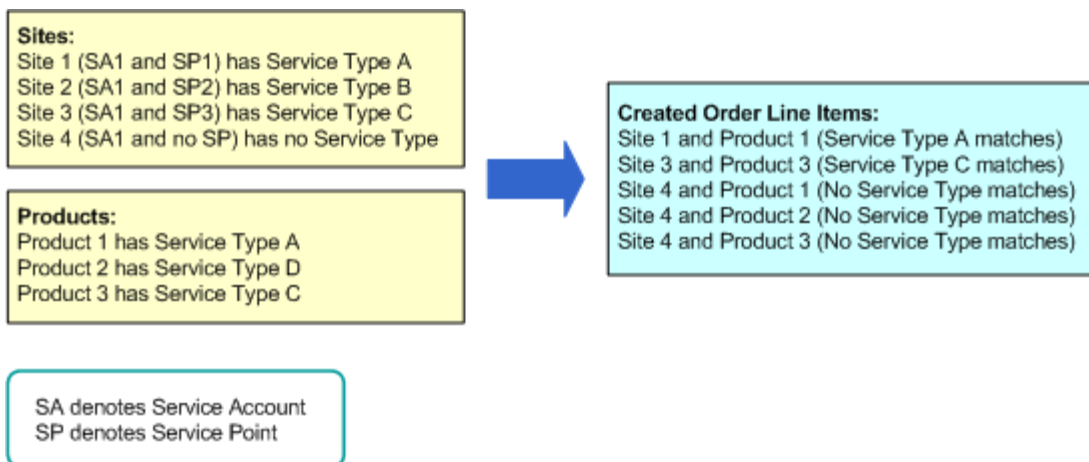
Sites:
Site 1 (SA1 and SP1) has Service Type A
Site 2 (SA1 and SP2) has Service Type B
Site 3 (SA1 and SP3) has Service Type C
Site 4 (SA1 and no SP) has no Service Type

Products:
Product 1 has Service Type A
Product 2 has Service Type D
Product 3 has Service Type C

Created Order Line Items:
Site 1 and Product 1 (Service Type A matches)
Site 3 and Product 3 (Service Type C matches)
Site 4 and Product 1 (No Service Type matches)
Site 4 and Product 2 (No Service Type matches)
Site 4 and Product 3 (No Service Type matches)

SA denotes Service Account
SP denotes Service Point